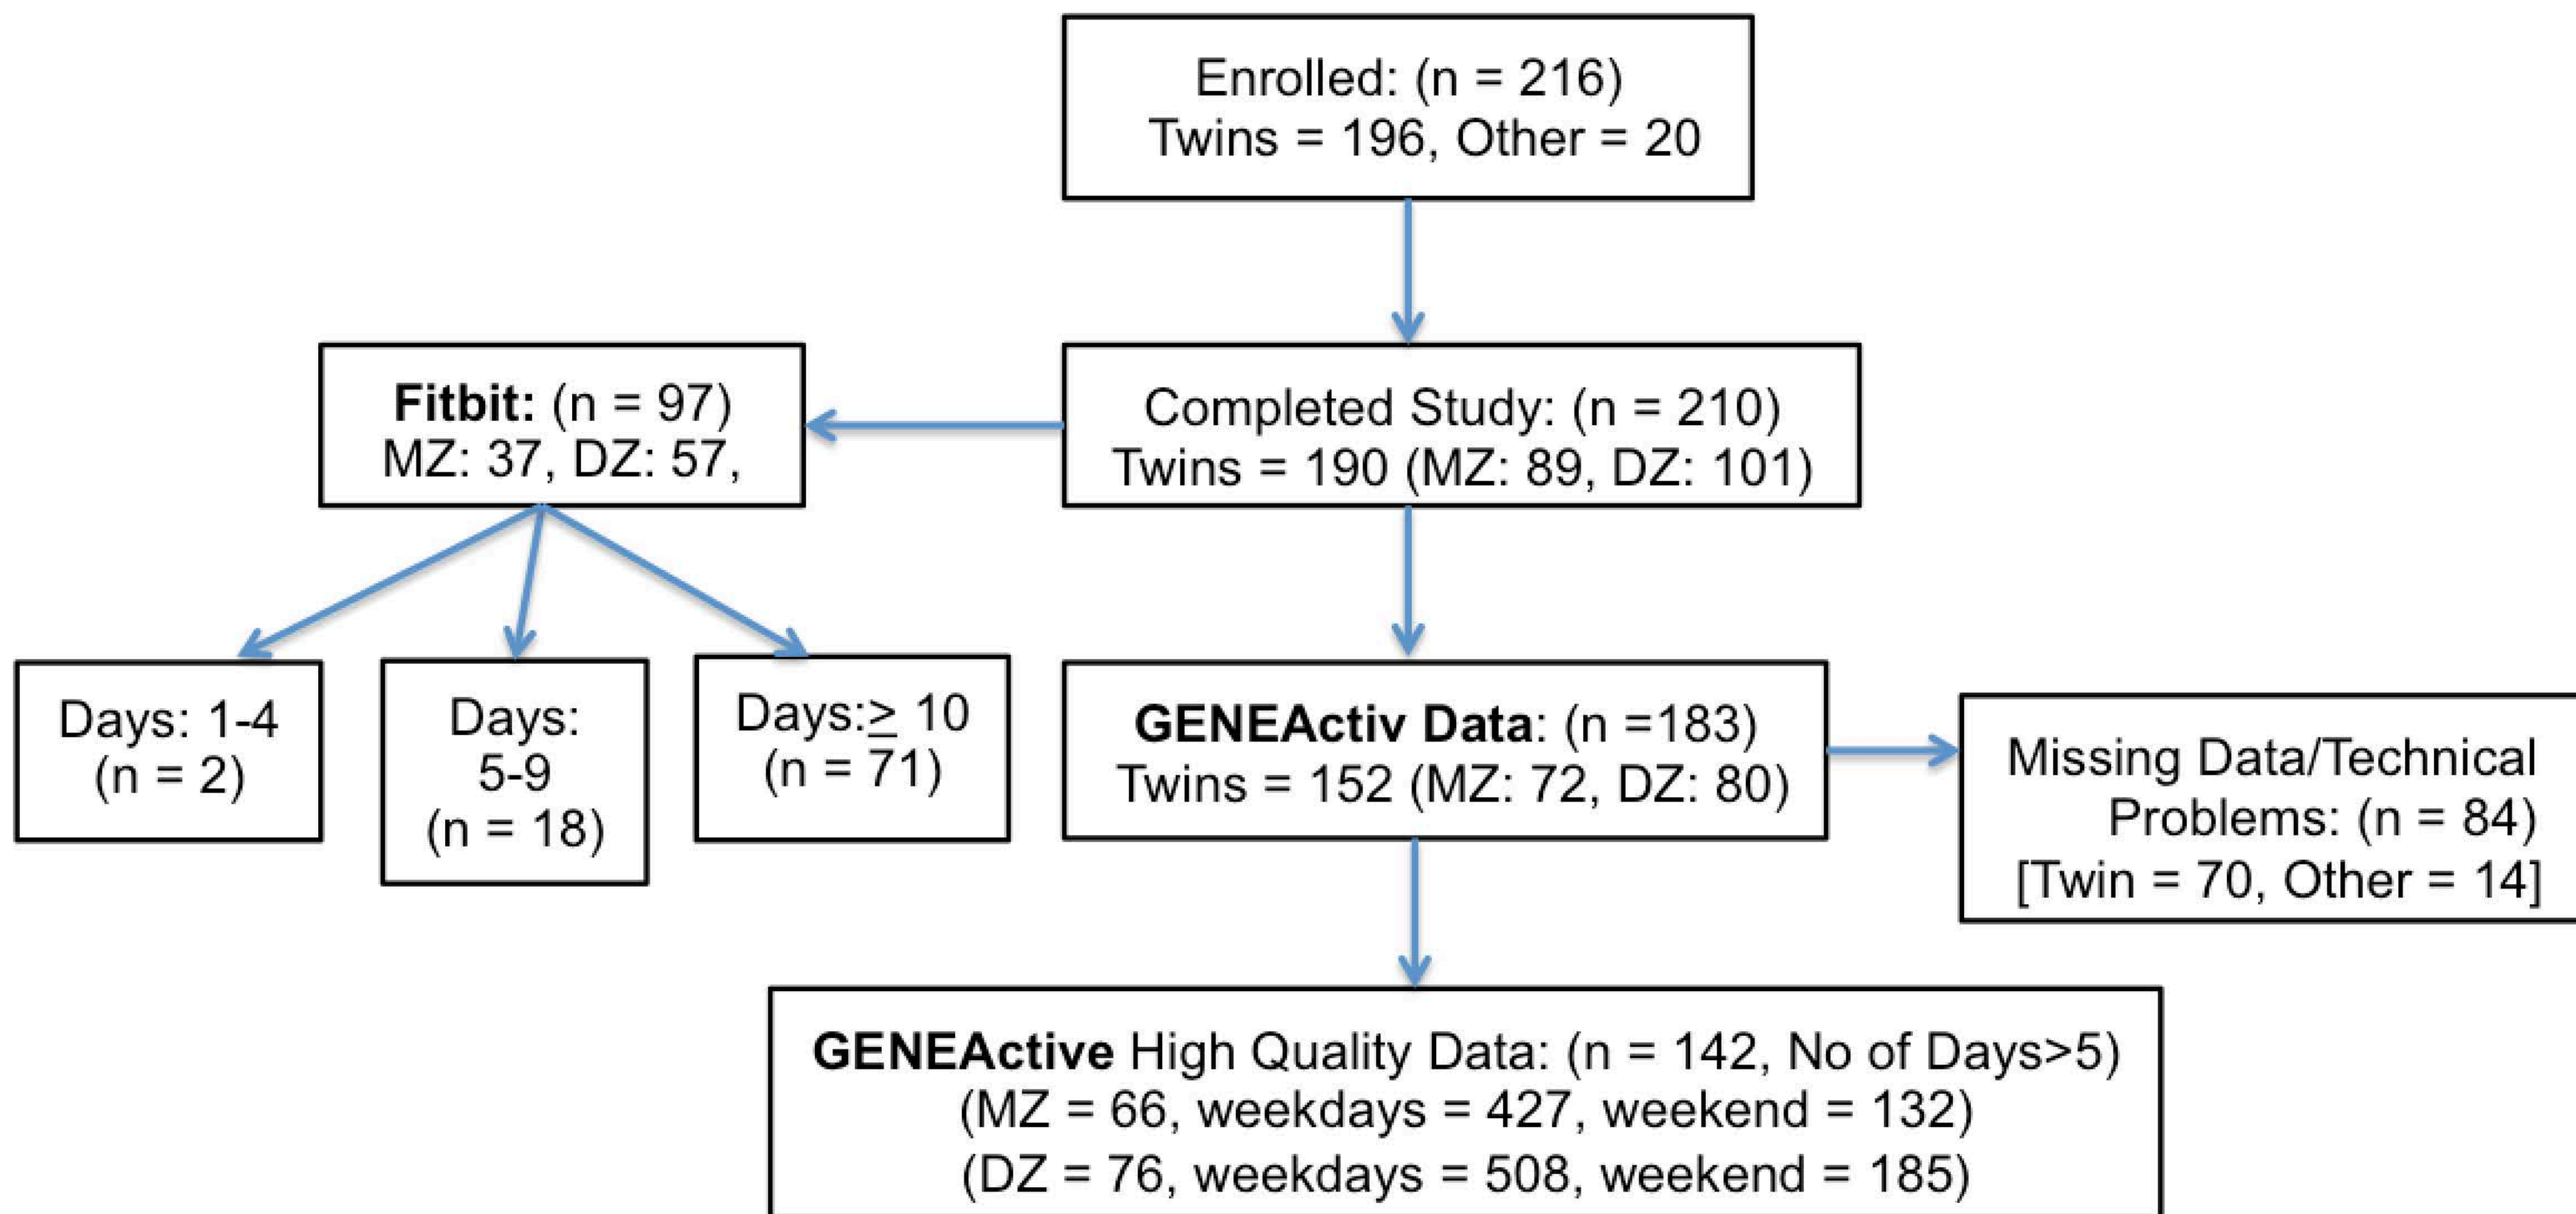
Enrolled: (n = 216)
Twins = 196, Other = 20

Fitbit: (n = 97)
MZ: 37, DZ: 57,

Completed Study: (n = 210)
Twins = 190 (MZ: 89, DZ: 101)

Days: 1-4
(n = 2)

Days:
5-9
(n = 18)

Days:$\geq$ 10
(n = 71)

GENEActiv Data: (n =183)
Twins = 152 (MZ: 72, DZ: 80)

Missing Data/Technical Problems: (n = 84)
[Twin = 70, Other = 14]

GENEActive High Quality Data: (n = 142, No of Days>5)
(MZ = 66, weekdays = 427, weekend = 132)
(DZ = 76, weekdays = 508, weekend = 185)